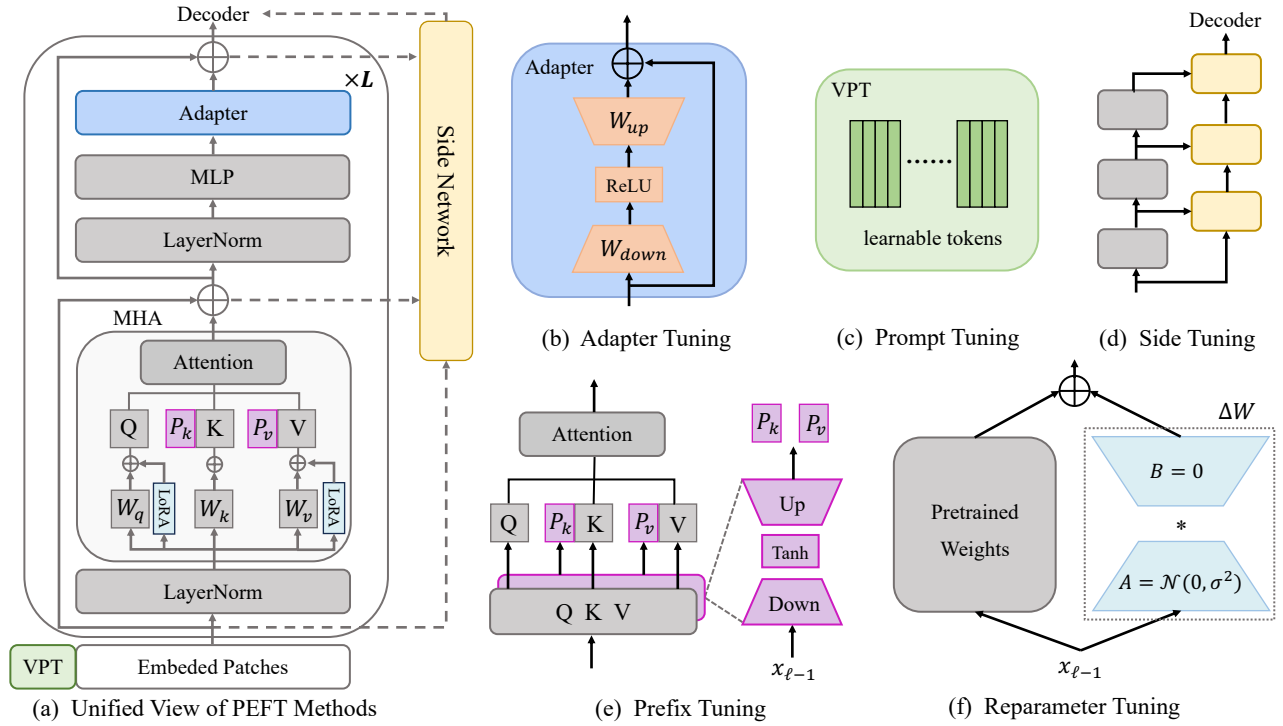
Decoder
$\times L$
Adapter
MLP
LayerNorm
Side Network
MHA
Attention
Q
$P_k$
K
$P_v$
V
$W_q$
LoRA
$W_k$
$W_v$
LoRA
LayerNorm
VPT
Embeded Patches
(a) Unified View of PEFT Methods

Adapter
$W_{up}$
ReLU
$W_{down}$
(b) Adapter Tuning

VPT
......
learnable tokens
(c) Prompt Tuning

Decoder
(d) Side Tuning

Attention
Q
$P_k$
K
$P_v$
V
Q K V
$P_k$
$P_v$
Up
Tanh
Down
$x_{\ell-1}$
(e) Prefix Tuning

$\Delta W$
Pretrained Weights
$B = 0$
*
$A = \mathcal{N}(0, \sigma^2)$
$x_{\ell-1}$
(f) Reparameter Tuning